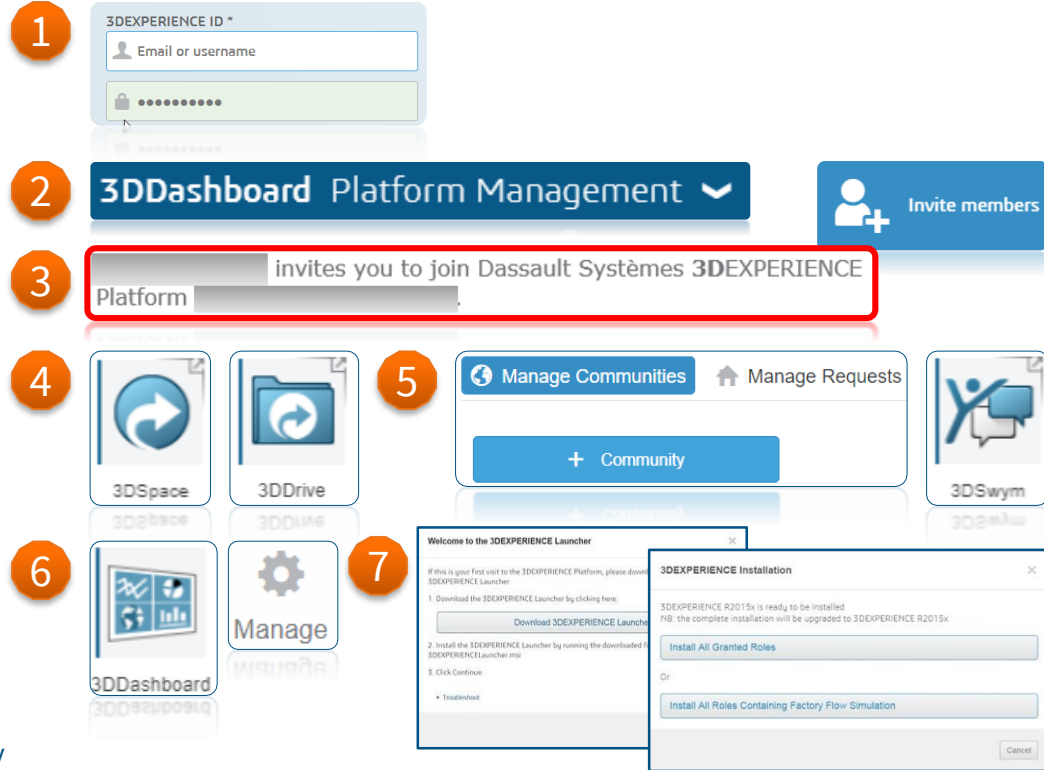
1

3DEXPERIENCE ID *

Email or username

••••••••••

2

3DDashboard Platform Management

Invite members

3

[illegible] invites you to join Dassault Systèmes 3DEXPERIENCE Platform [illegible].

4

3DSpace

3DDrive

5

Manage Communities

Manage Requests

+ Community

3DSwym

6

3DDashboard

Manage

7

Welcome to the 3DEXPERIENCE Launcher

If this is your first visit to the 3DEXPERIENCE Platform, please downl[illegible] 3DEXPERIENCE Launcher.

1. Download the 3DEXPERIENCE Launcher by clicking here:

Download 3DEXPERIENCE Launche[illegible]

2. Install the 3DEXPERIENCE Launcher by running the downloaded f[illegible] 3DEXPERIENCELauncher.msi

3. Click Continue.

▸ Troubleshoot

3DEXPERIENCE Installation

3DEXPERIENCE R2015x is ready to be installed
NB: the complete installation will be upgraded to 3DEXPERIENCE R2015x

Install All Granted Roles

Or

Install All Roles Containing Factory Flow Simulation

Cancel